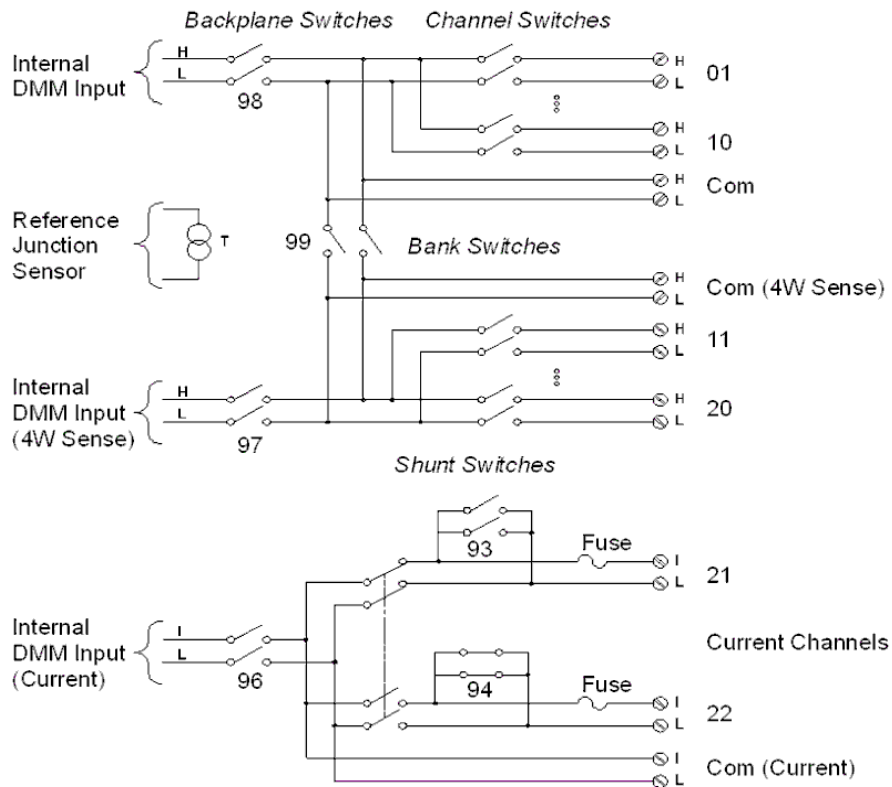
Backplane Switches Channel Switches

Internal DMM Input

H

L

98

H

L

01

H

L

10

H

L

Com

Reference Junction Sensor

T

99

Bank Switches

H

L

Com (4W Sense)

H

L

11

Internal DMM Input (4W Sense)

H

L

97

H

L

20

Shunt Switches

93

Fuse

I

L

21

Internal DMM Input (Current)

I

L

96

Current Channels

94

Fuse

I

L

22

I

L

Com (Current)